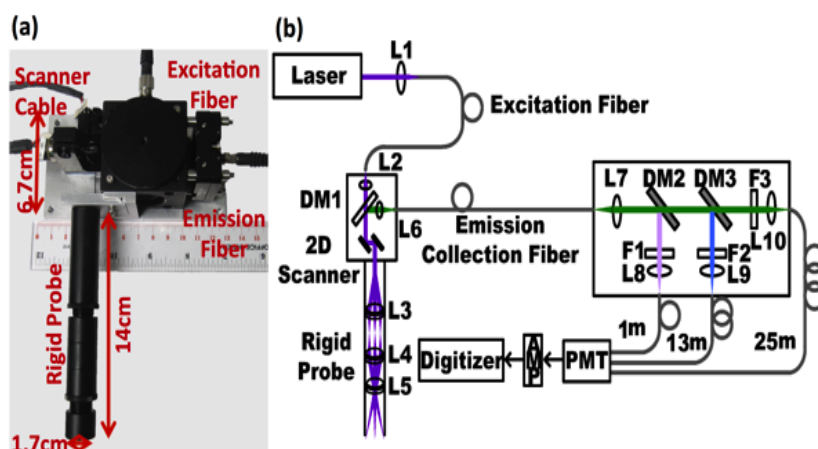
(a)

Scanner Cable

Excitation Fiber

6.7cm

Emission Fiber

Rigid Probe

14cm

1.7cm

(b)

Laser

L1

Excitation Fiber

L2

DM1

L6

2D Scanner

Emission Collection Fiber

L7

DM2

DM3

F3

L10

F1

L8

F2

L9

L3

L4

L5

Rigid Probe

Digitizer

AMP

PMT

1m

13m

25m